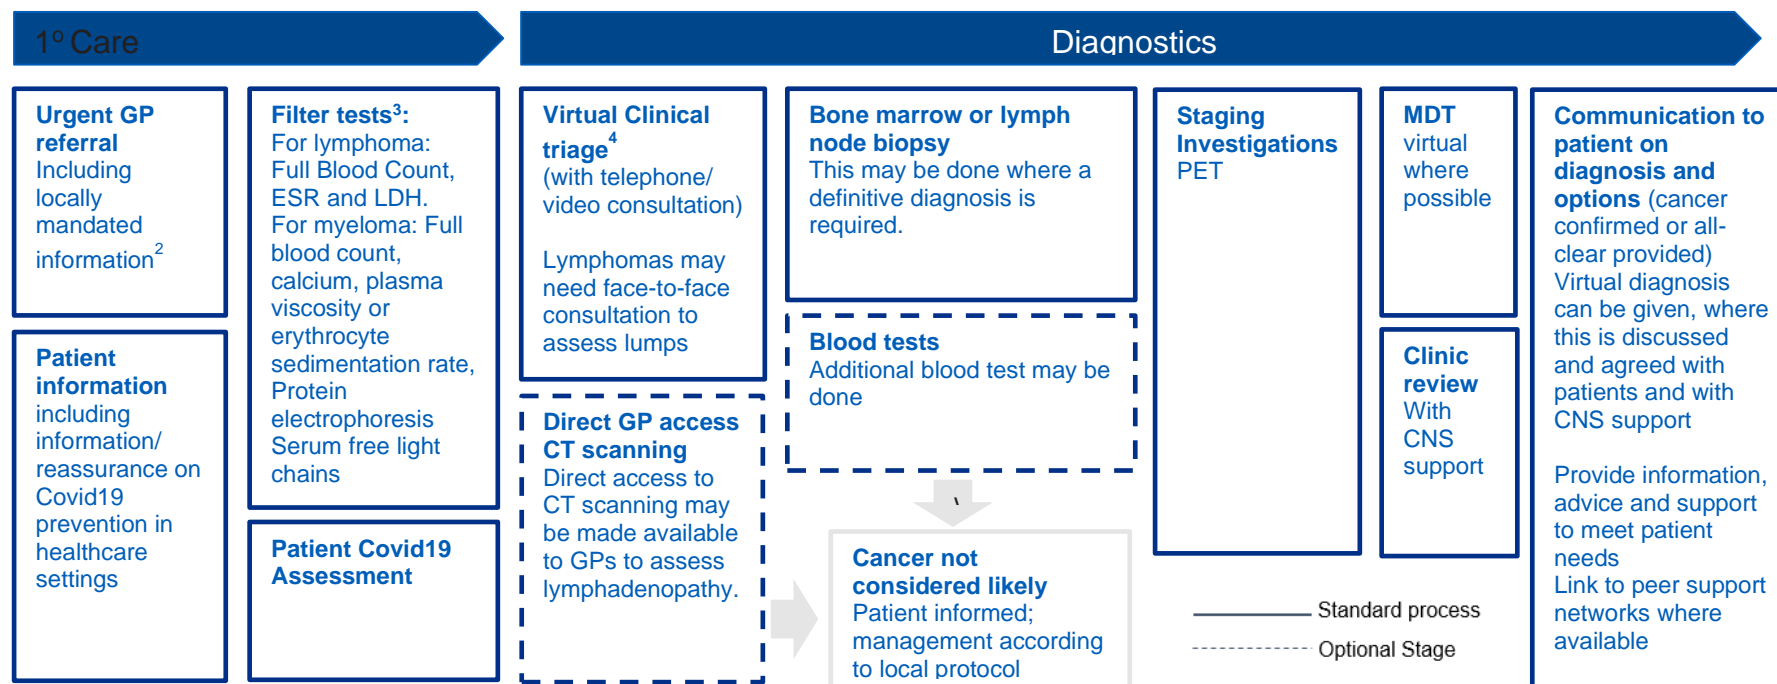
1º Care

Diagnostics

Urgent GP referral Including locally mandated information$^{2}$

Patient information including information/ reassurance on Covid19 prevention in healthcare settings

Filter tests$^{3}$: For lymphoma: Full Blood Count, ESR and LDH. For myeloma: Full blood count, calcium, plasma viscosity or erythrocyte sedimentation rate, Protein electrophoresis Serum free light chains

Patient Covid19 Assessment

Virtual Clinical triage$^{4}$ (with telephone/ video consultation)

Lymphomas may need face-to-face consultation to assess lumps

Direct GP access CT scanning Direct access to CT scanning may be made available to GPs to assess lymphadenopathy.

Bone marrow or lymph node biopsy This may be done where a definitive diagnosis is required.

Blood tests Additional blood test may be done

Cancer not considered likely Patient informed; management according to local protocol

Staging Investigations PET

MDT virtual where possible

Clinic review With CNS support

Standard process

Optional Stage

Communication to patient on diagnosis and options (cancer confirmed or all-clear provided) Virtual diagnosis can be given, where this is discussed and agreed with patients and with CNS support

Provide information, advice and support to meet patient needs Link to peer support networks where available